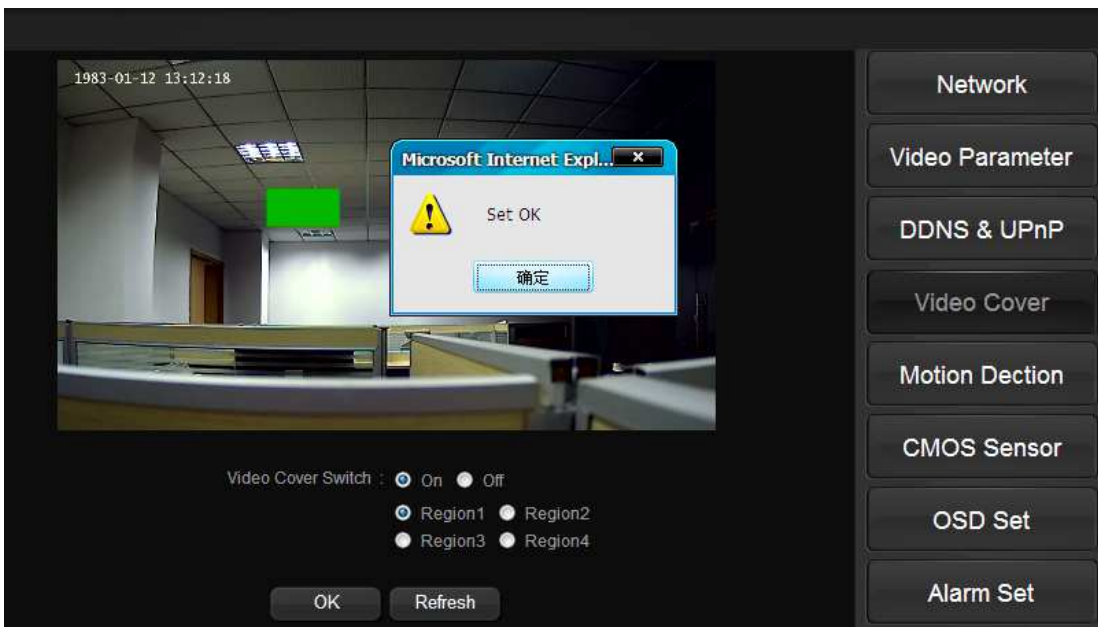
1983-01-12 13:12:18

Microsoft Internet Expl...

Set OK

确定

Video Cover Switch : On Off

Region1 Region2
Region3 Region4

OK Refresh

Network
Video Parameter
DDNS & UPnP
Video Cover
Motion Dection
CMOS Sensor
OSD Set
Alarm Set